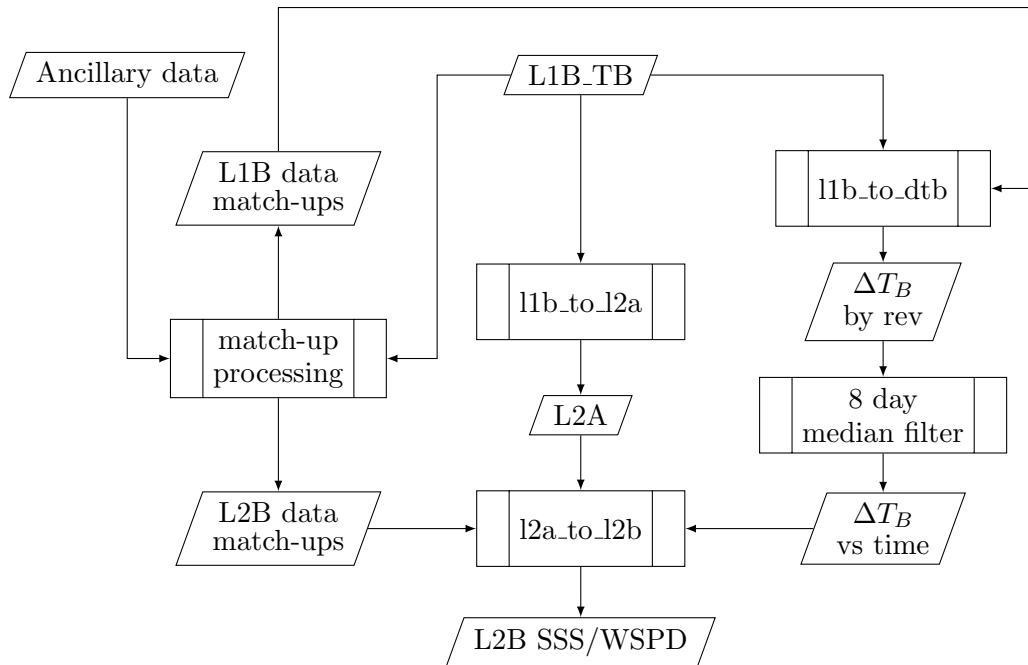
Ancillary data

L1B_TB

L1B data match-ups

l1b_to_dtb

l1b_to_l2a

$\Delta T_B$ by rev

match-up processing

L2A

8 day median filter

L2B data match-ups

l2a_to_l2b

$\Delta T_B$ vs time

L2B SSS/WSPD